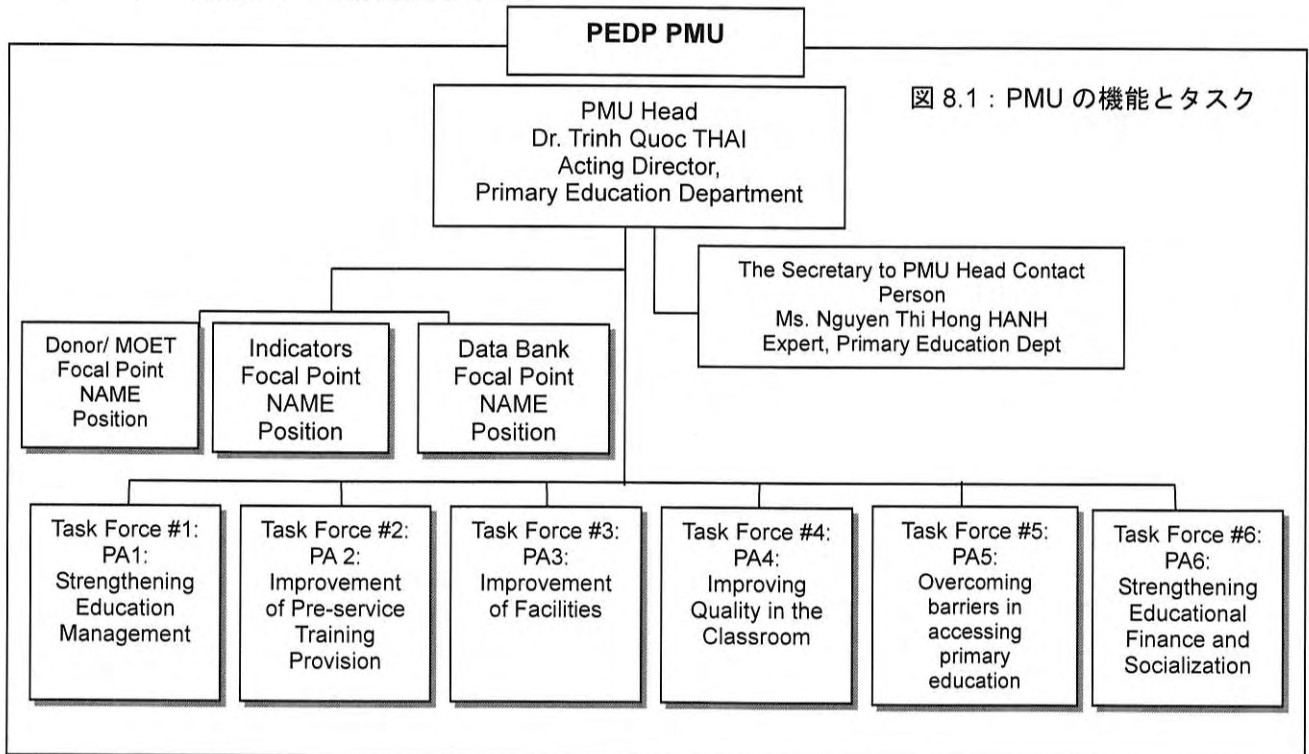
PEDP PMU

図 8.1：PMU の機能とタスク

PMU Head
Dr. Trinh Quoc THAI
Acting Director,
Primary Education Department

The Secretary to PMU Head Contact Person
Ms. Nguyen Thi Hong HANH
Expert, Primary Education Dept

Donor/ MOET Focal Point
NAME
Position

Indicators Focal Point
NAME
Position

Data Bank Focal Point
NAME
Position

Task Force #1: PA1: Strengthening Education Management

Task Force #2: PA 2: Improvement of Pre-service Training Provision

Task Force #3: PA3: Improvement of Facilities

Task Force #4: PA4: Improving Quality in the Classroom

Task Force #5: PA5: Overcoming barriers in accessing primary education

Task Force #6: PA6: Strengthening Educational Finance and Socialization